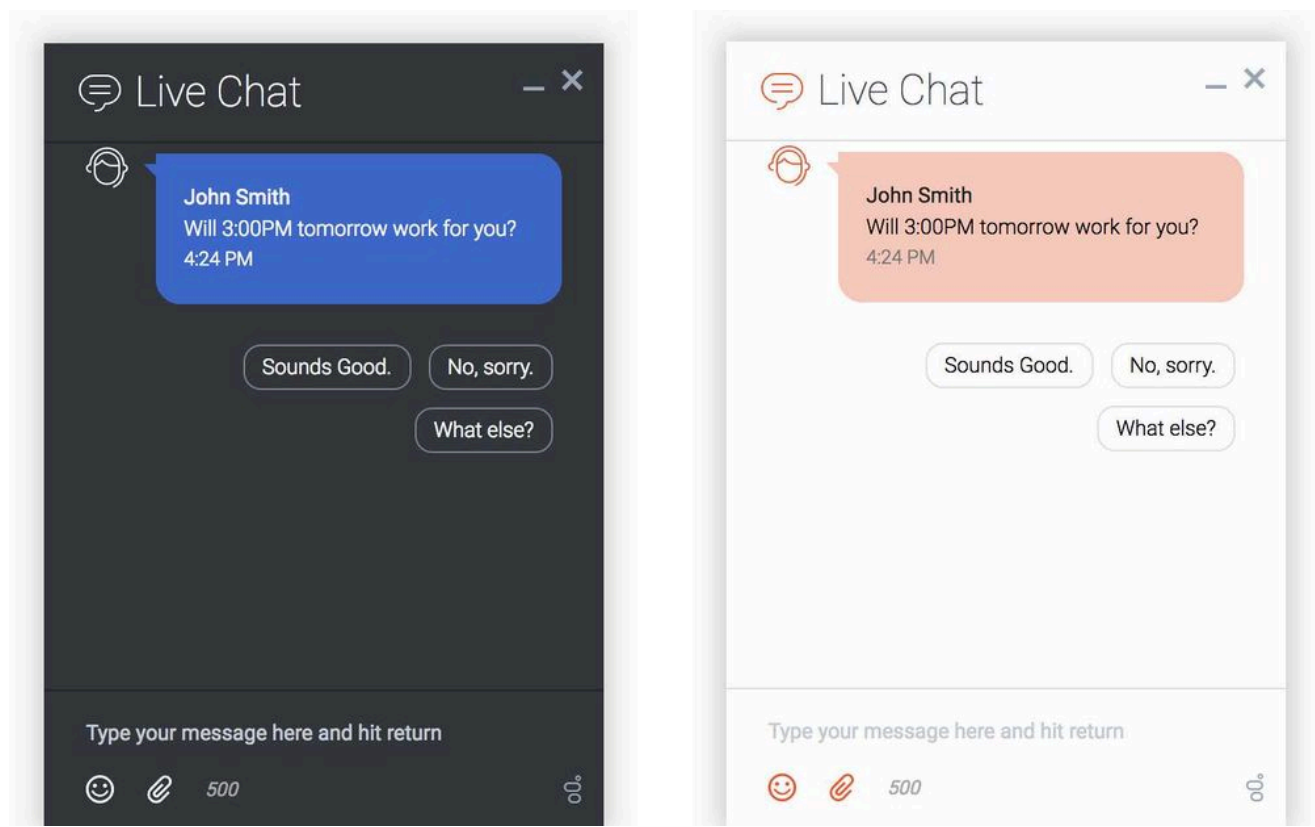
Live Chat

John Smith
Will 3:00PM tomorrow work for you?
4:24 PM

Sounds Good.

No, sorry.

What else?

Type your message here and hit return

500

Live Chat

John Smith
Will 3:00PM tomorrow work for you?
4:24 PM

Sounds Good.

No, sorry.

What else?

Type your message here and hit return

500